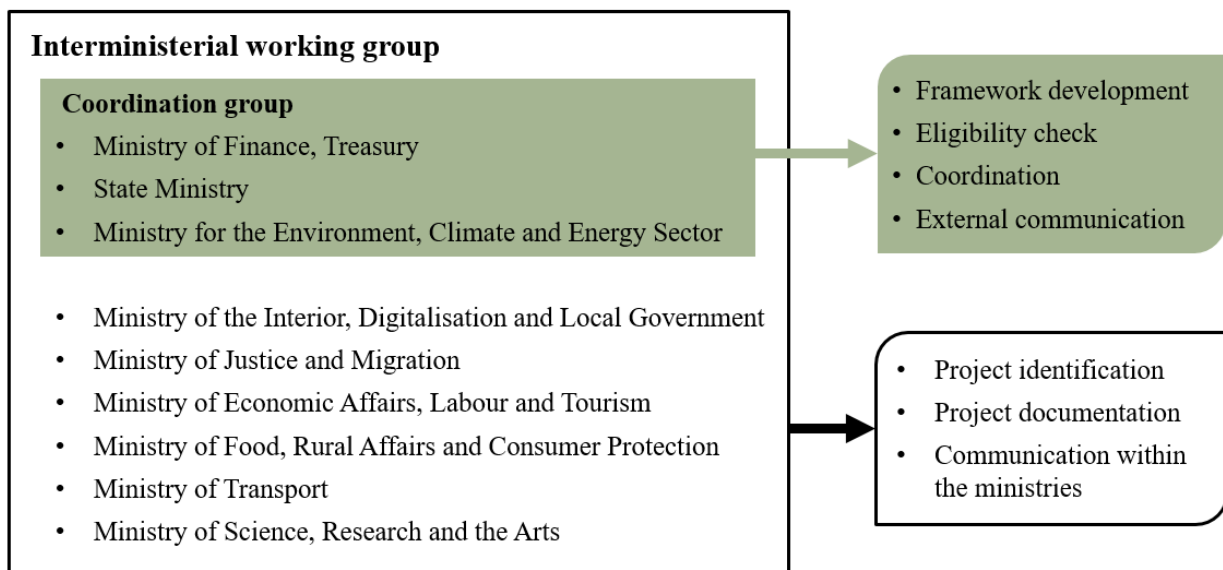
Interministerial working group

Coordination group
- Ministry of Finance, Treasury
- State Ministry
- Ministry for the Environment, Climate and Energy Sector

- Ministry of the Interior, Digitalisation and Local Government
- Ministry of Justice and Migration
- Ministry of Economic Affairs, Labour and Tourism
- Ministry of Food, Rural Affairs and Consumer Protection
- Ministry of Transport
- Ministry of Science, Research and the Arts

- Framework development
- Eligibility check
- Coordination
- External communication

- Project identification
- Project documentation
- Communication within the ministries